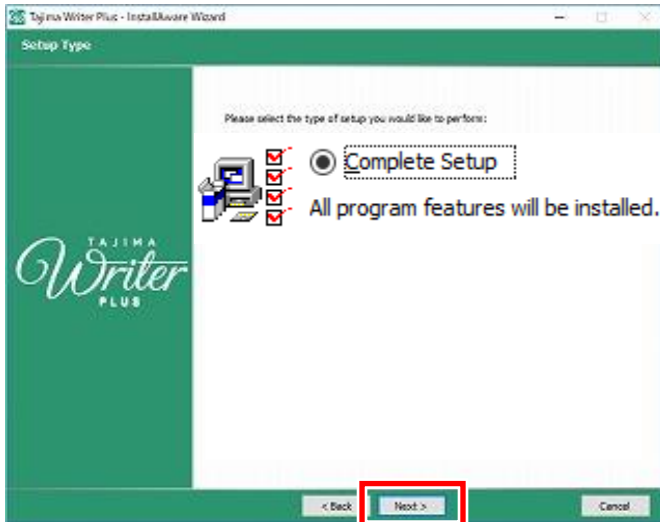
Tajima Writer Plus - InstallAware Wizard

Setup Type

Please select the type of setup you would like to perform:

Complete Setup

All program features will be installed.

TAJIMA
Writer
PLUS

< Back

Next >

Cancel